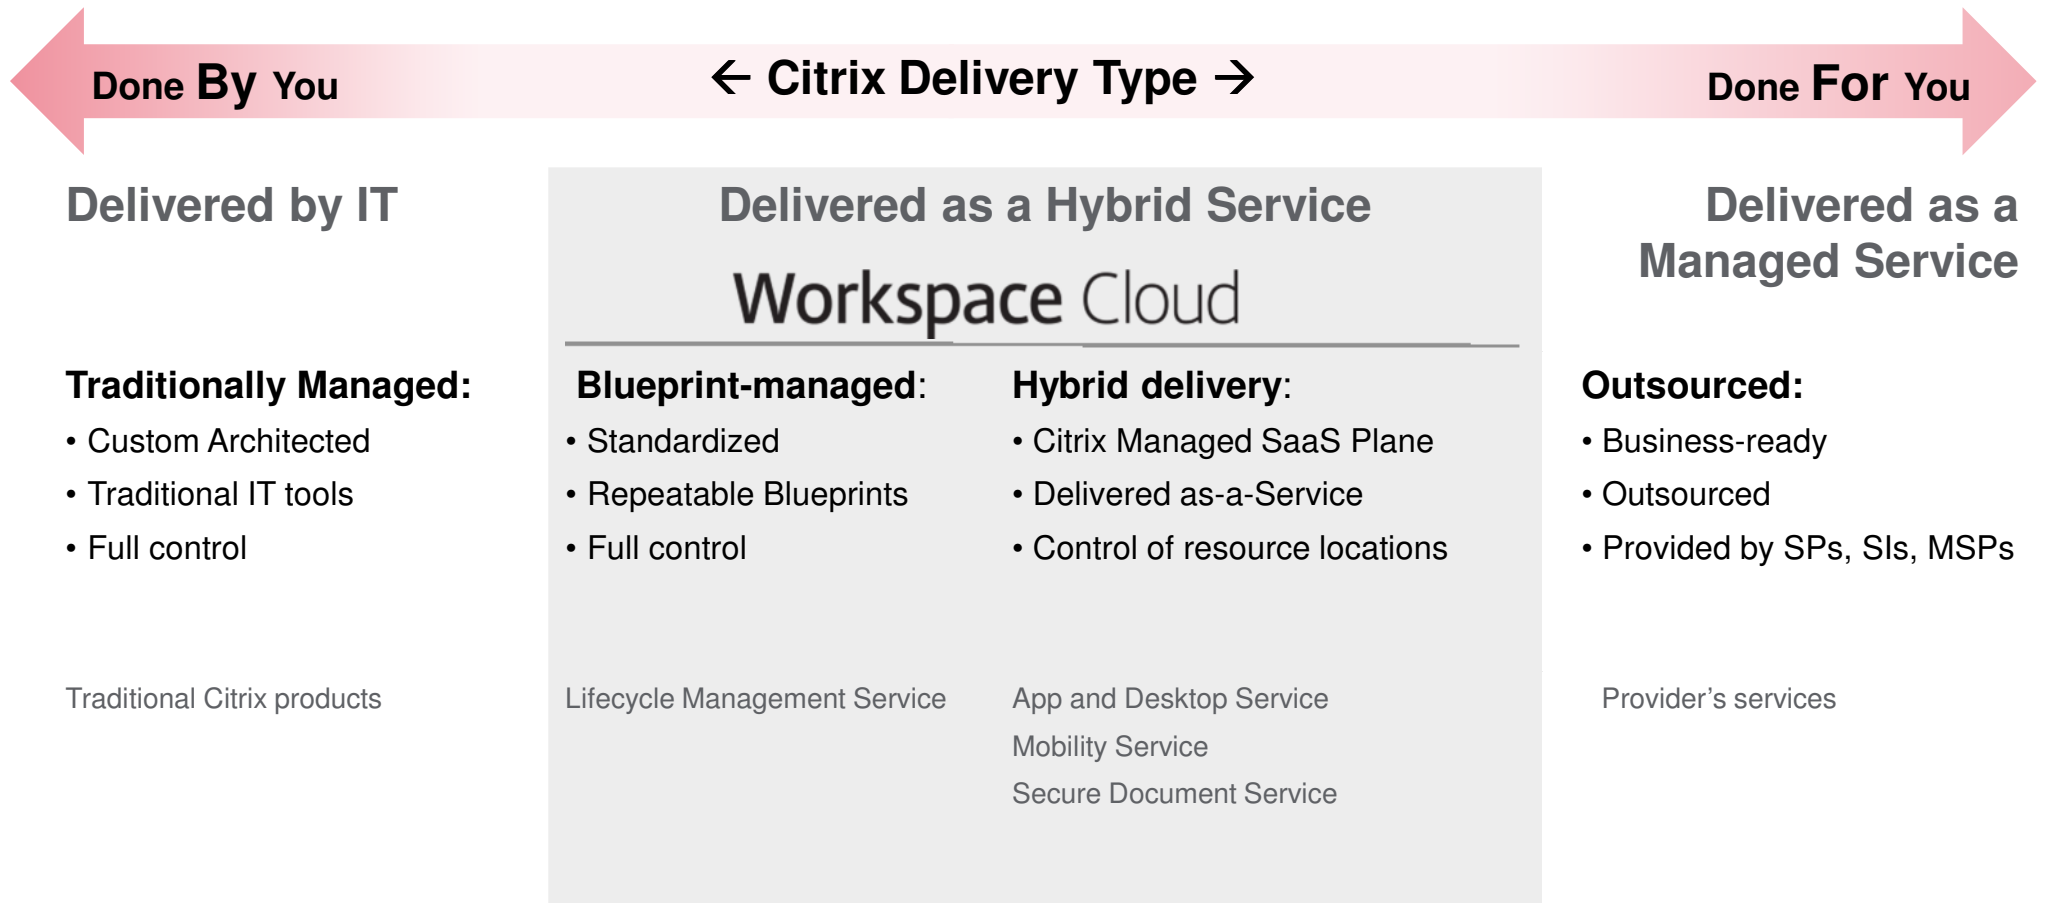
Done By You

← Citrix Delivery Type →

Done For You

Delivered by IT

Traditionally Managed:
• Custom Architected
• Traditional IT tools
• Full control

Traditional Citrix products

Delivered as a Hybrid Service

Workspace Cloud

Blueprint-managed:
• Standardized
• Repeatable Blueprints
• Full control

Lifecycle Management Service

Hybrid delivery:
• Citrix Managed SaaS Plane
• Delivered as-a-Service
• Control of resource locations

App and Desktop Service
Mobility Service
Secure Document Service

Delivered as a Managed Service

Outsourced:
• Business-ready
• Outsourced
• Provided by SPs, SIs, MSPs

Provider's services